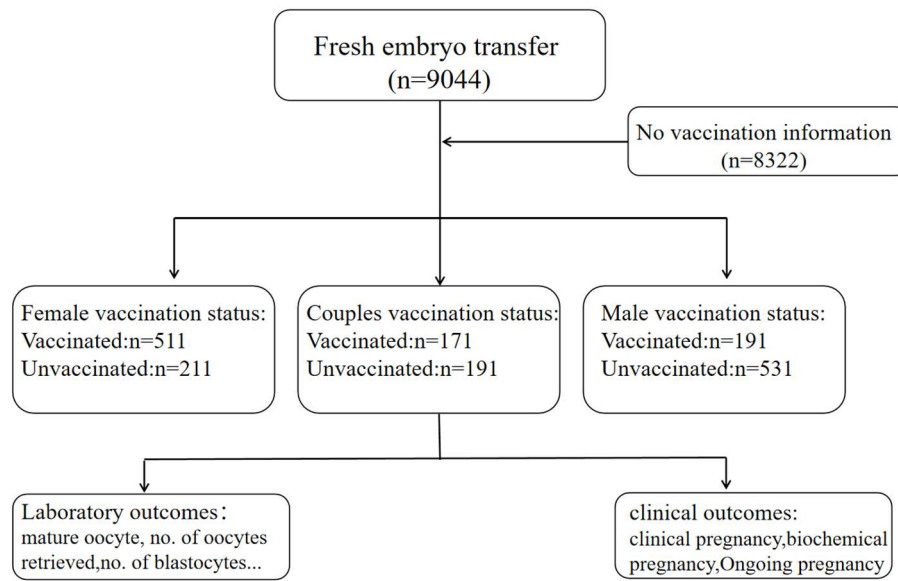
Fresh embryo transfer
(n=9044)

No vaccination information
(n=8322)

Female vaccination status:
Vaccinated:n=511
Unvaccinated:n=211

Couples vaccination status:
Vaccinated:n=171
Unvaccinated:n=191

Male vaccination status:
Vaccinated:n=191
Unvaccinated:n=531

Laboratory outcomes：
mature oocyte, no. of oocytes retrieved,no. of blastocytes...

clinical outcomes:
clinical pregnancy,biochemical pregnancy,Ongoing pregnancy